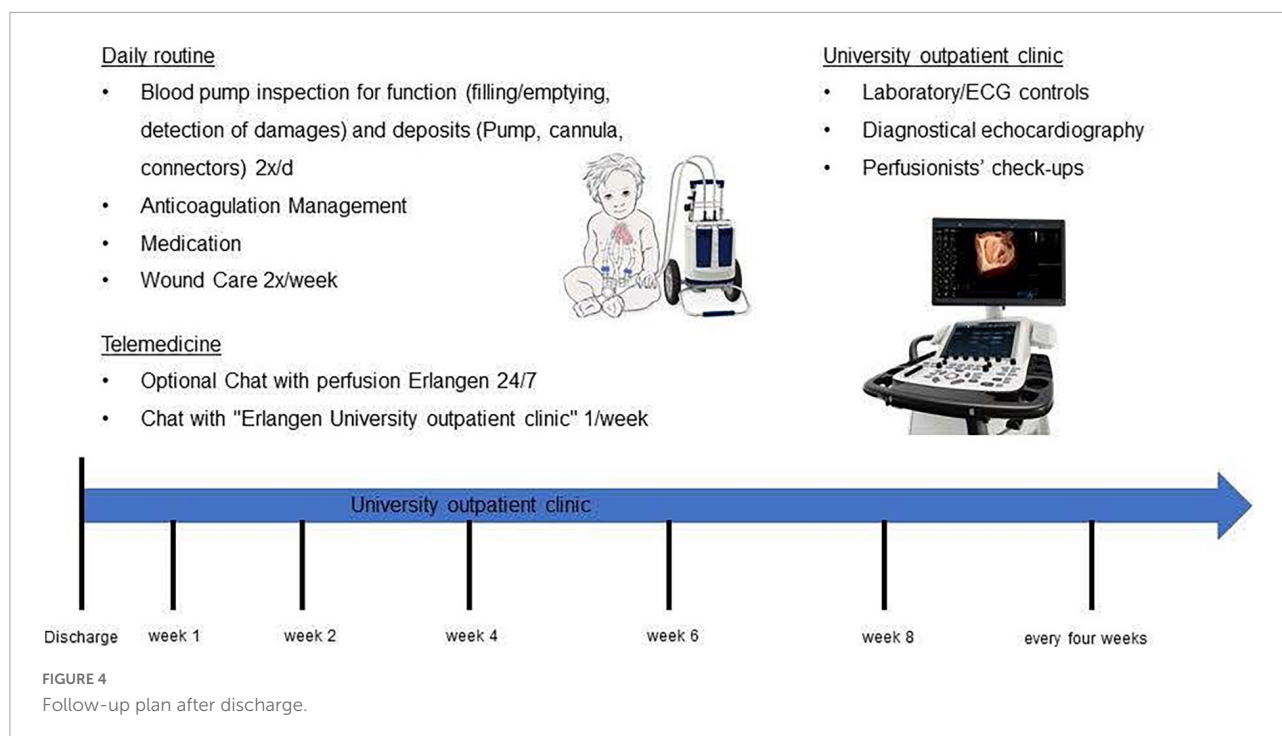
Daily routine

- Blood pump inspection for function (filling/emptying, detection of damages) and deposits (Pump, cannula, connectors) 2x/d
- Anticoagulation Management
- Medication
- Wound Care 2x/week

Telemedicine

- Optional Chat with perfusion Erlangen 24/7
- Chat with "Erlangen University outpatient clinic" 1/week

University outpatient clinic

- Laboratory/ECG controls
- Diagnostical echocardiography
- Perfusionists' check-ups

University outpatient clinic

Discharge week 1 week 2 week 4 week 6 week 8 every four weeks

FIGURE 4
Follow-up plan after discharge.